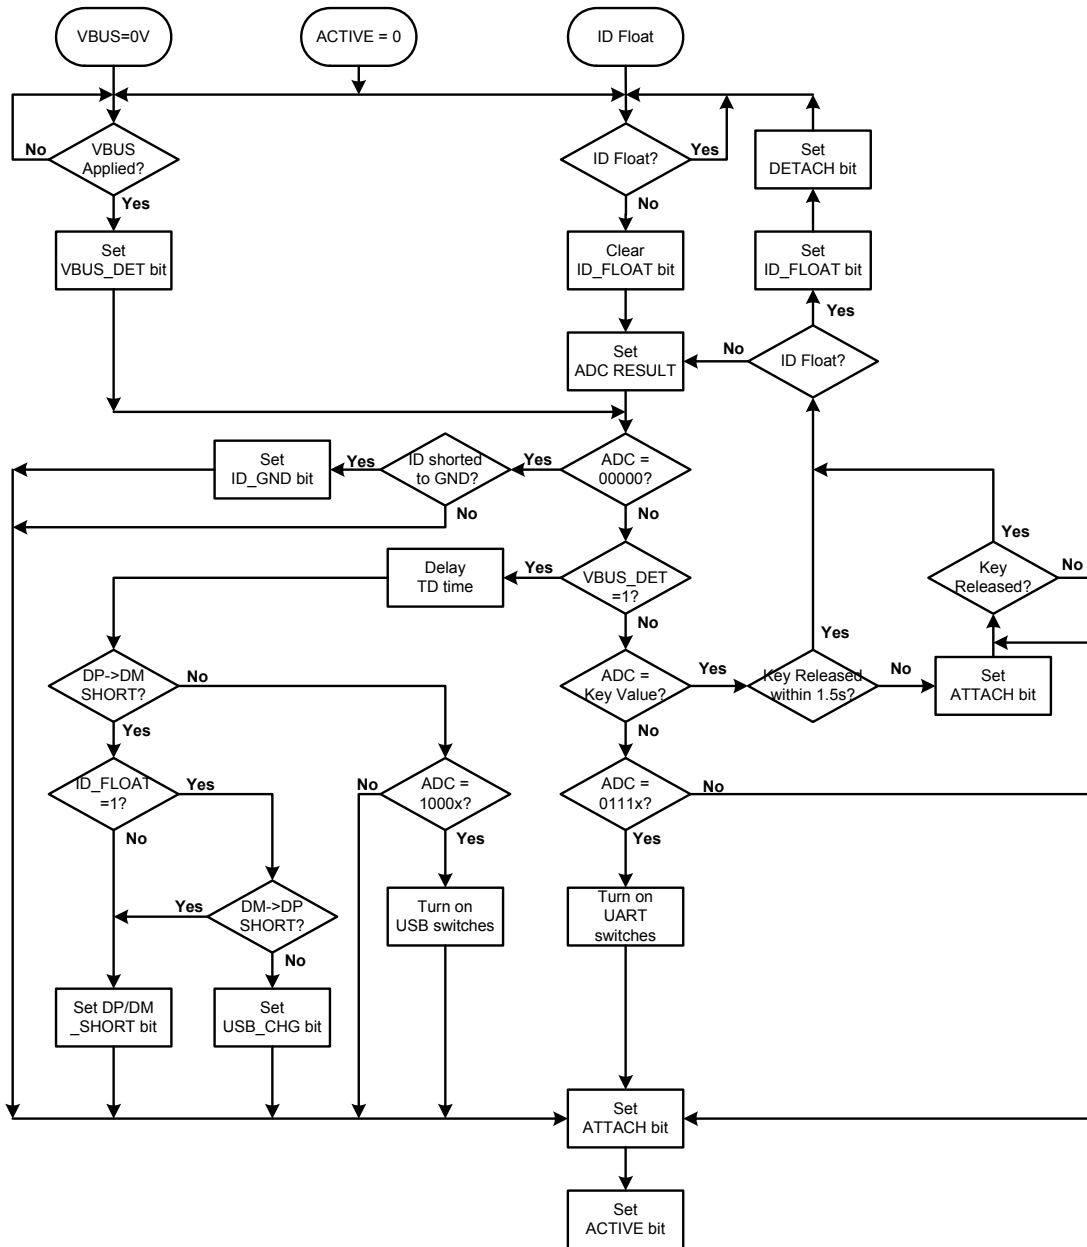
VBUS=0V

ACTIVE = 0

ID Float

No

VBUS Applied?

Yes

Set VBUS_DET bit

ID Float?

Yes

No

Clear ID_FLOAT bit

Set DETACH bit

Set ID_FLOAT bit

Yes

No

Set ADC RESULT

ID Float?

Set ID_GND bit

Yes

ID shorted to GND?

Yes

ADC = 00000?

No

No

Delay TD time

Yes

VBUS_DET =1?

No

Yes

Key Released?

No

Yes

DP->DM SHORT?

No

Yes

ADC = Key Value?

Yes

Key Released within 1.5s?

No

Set ATTACH bit

No

ID_FLOAT =1?

Yes

No

ADC = 1000x?

Yes

ADC = 0111x?

No

No

Yes

Yes

DM->DP SHORT?

Turn on USB switches

Turn on UART switches

No

Set DP/DM _SHORT bit

Set USB_CHG bit

Set ATTACH bit

Set ACTIVE bit